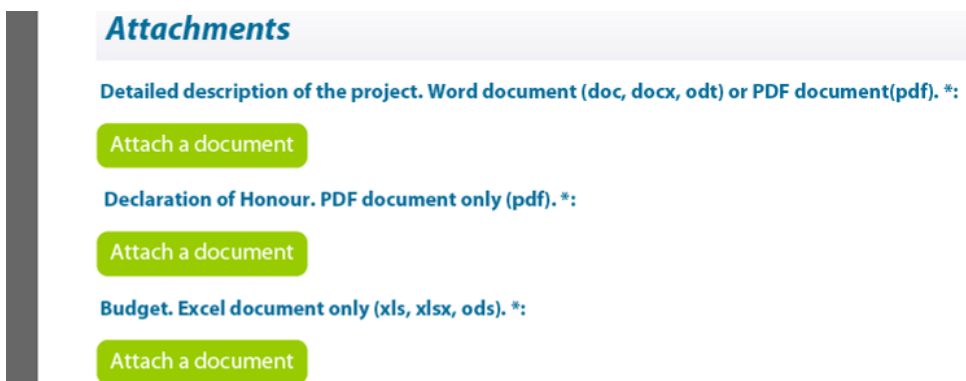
Attachments

Detailed description of the project. Word document (doc, docx, odt) or PDF document(pdf). *:

Attach a document

Declaration of Honour. PDF document only (pdf). *:

Attach a document

Budget. Excel document only (xls, xlsx, ods). *:

Attach a document